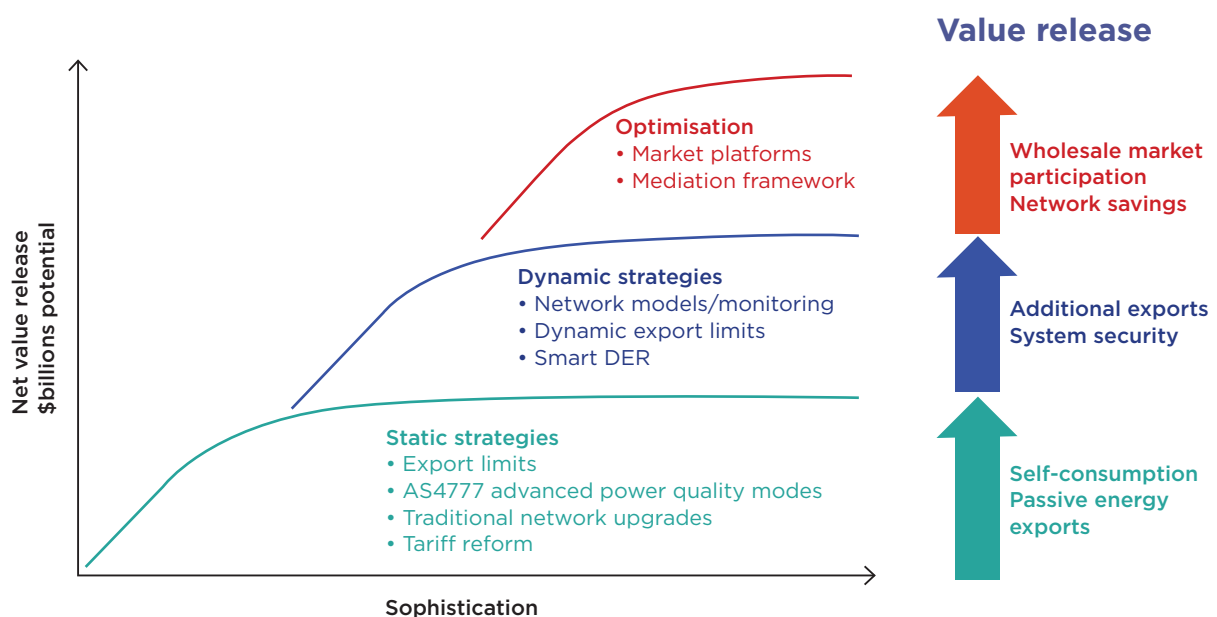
Value release

Net value release
$billions potential

Optimisation
• Market platforms
• Mediation framework

Dynamic strategies
• Network models/monitoring
• Dynamic export limits
• Smart DER

Static strategies
• Export limits
• AS4777 advanced power quality modes
• Traditional network upgrades
• Tariff reform

Sophistication

Wholesale market participation
Network savings

Additional exports
System security

Self-consumption
Passive energy exports